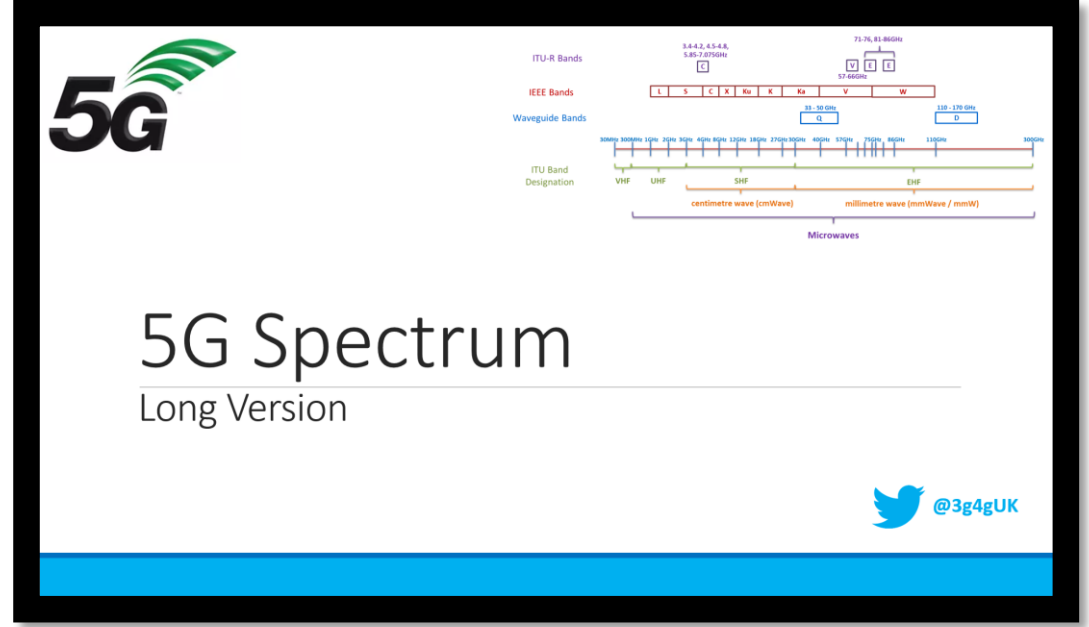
5G

ITU-R Bands

3.4-4.2, 4.5-4.8, 5.85-7.075GHz

C

71-76, 81-86GHz

V E E

57-66GHz

IEEE Bands

L S C X Ku K Ka V W

Waveguide Bands

33 - 50 GHz

Q

110 - 170 GHz

D

30MHz 300MHz 1GHz 2GHz 3GHz 4GHz 8GHz 12GHz 18GHz 27GHz 30GHz 40GHz 57GHz 75GHz 86GHz 110GHz 300GHz

ITU Band Designation

VHF UHF SHF EHF

centimetre wave (cmWave) millimetre wave (mmWave / mmW)

Microwaves

5G Spectrum

Long Version

@3g4gUK